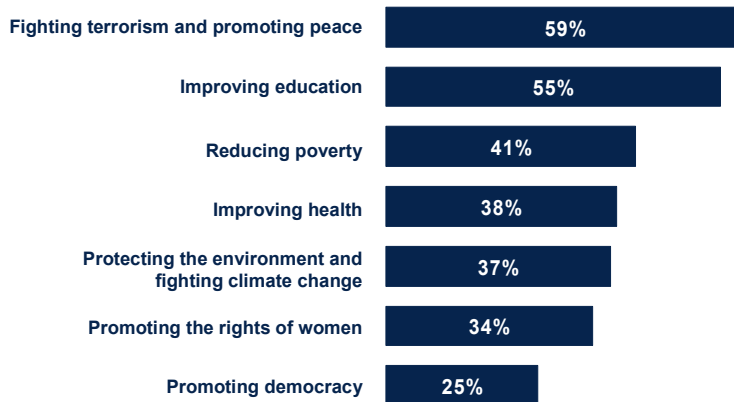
| | |
|---|---|
| Fighting terrorism and promoting peace | 59% |
| Improving education | 55% |
| Reducing poverty | 41% |
| Improving health | 38% |
| Protecting the environment and fighting climate change | 37% |
| Promoting the rights of women | 34% |
| Promoting democracy | 25% |